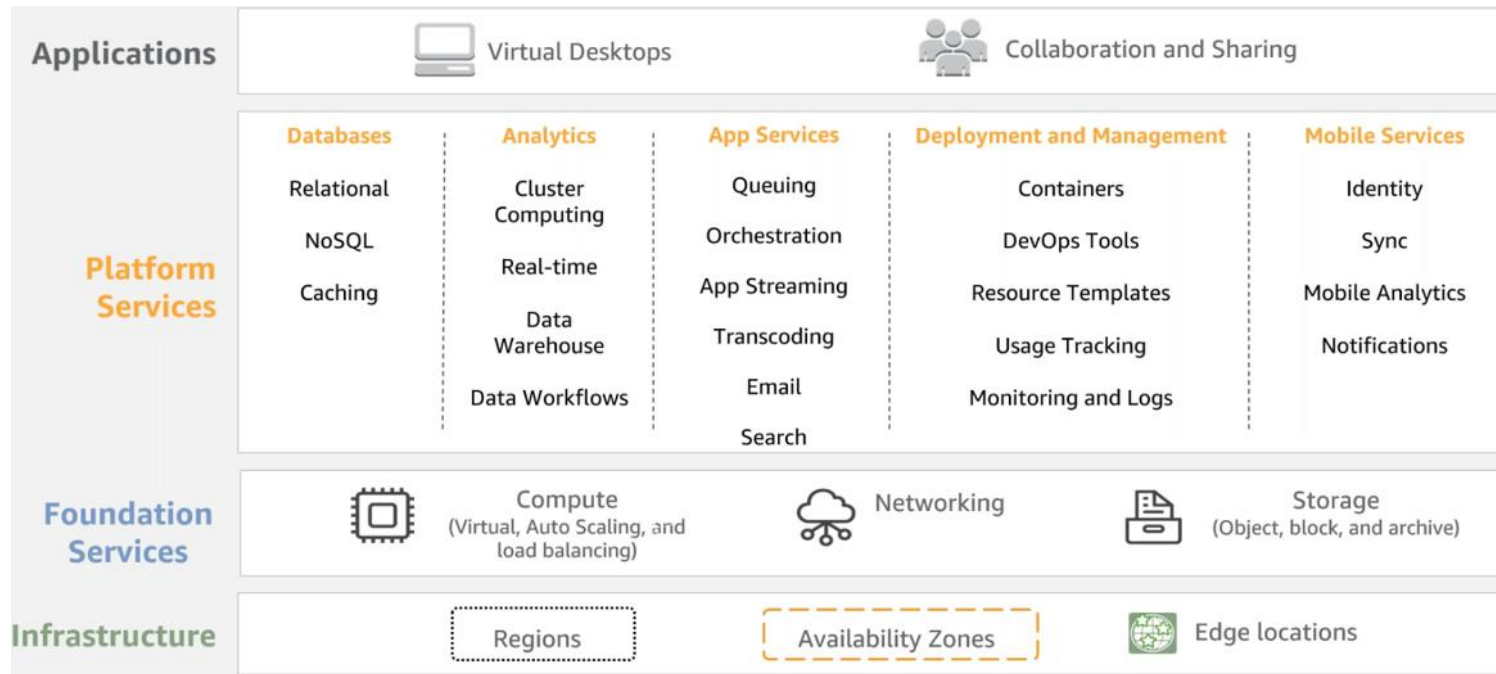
Applications

Virtual Desktops

Collaboration and Sharing

Platform Services

Databases

Relational

NoSQL

Caching

Analytics

Cluster Computing

Real-time

Data Warehouse

Data Workflows

App Services

Queuing

Orchestration

App Streaming

Transcoding

Email

Search

Deployment and Management

Containers

DevOps Tools

Resource Templates

Usage Tracking

Monitoring and Logs

Mobile Services

Identity

Sync

Mobile Analytics

Notifications

Foundation Services

Compute (Virtual, Auto Scaling, and load balancing)

Networking

Storage (Object, block, and archive)

Infrastructure

Regions

Availability Zones

Edge locations